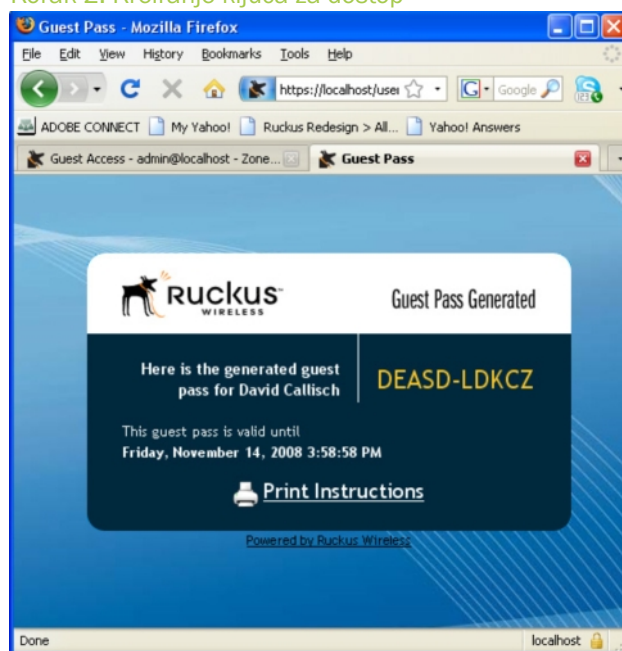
Korak 2: Kreiranje ključa za dostop

Guest Pass - Mozilla Firefox

File Edit View History Bookmarks Tools Help

https://localhost/user

Google

ADOBE CONNECT My Yahoo! Ruckus Redesign > All... Yahoo! Answers

Guest Access - admin@localhost - Zone...

Guest Pass

Ruckus WIRELESS

Guest Pass Generated

Here is the generated guest pass for David Callisch

DEASD-LDKCZ

This guest pass is valid until
Friday, November 14, 2008 3:58:58 PM

Print Instructions

Powered by Ruckus Wireless

Done

localhost